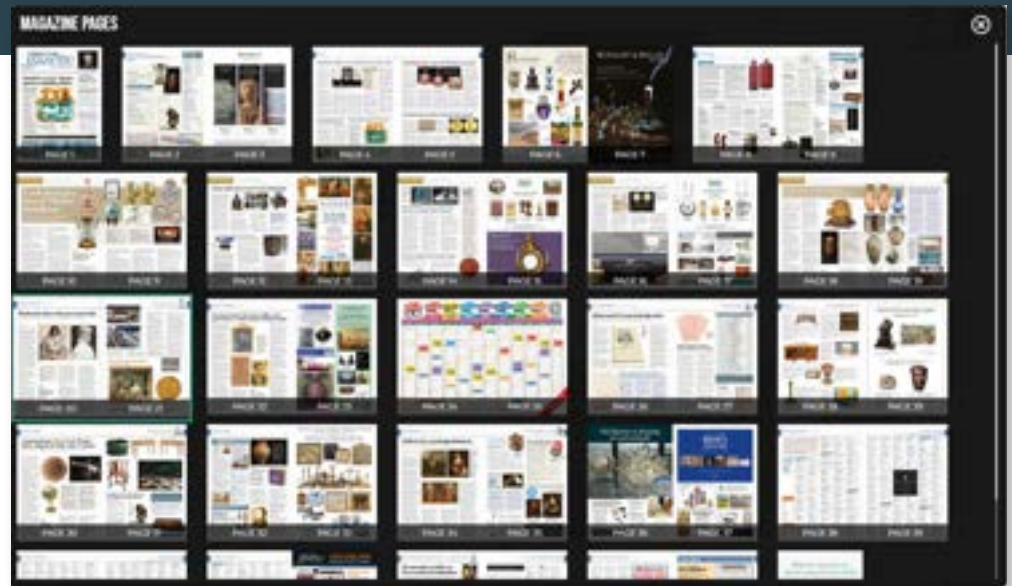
MAGAZINE PAGES

PAGE 1
PAGE 2 PAGE 3
PAGE 4 PAGE 5
PAGE 6 PAGE 7
PAGE 8 PAGE 9
PAGE 10 PAGE 11
PAGE 12 PAGE 13
PAGE 14 PAGE 15
PAGE 16 PAGE 17
PAGE 18 PAGE 19
PAGE 20 PAGE 21
PAGE 22 PAGE 23
PAGE 24 PAGE 25
PAGE 26 PAGE 27
PAGE 28 PAGE 29
PAGE 30 PAGE 31
PAGE 32 PAGE 33
PAGE 34 PAGE 35
PAGE 36 PAGE 37
PAGE 38 PAGE 39